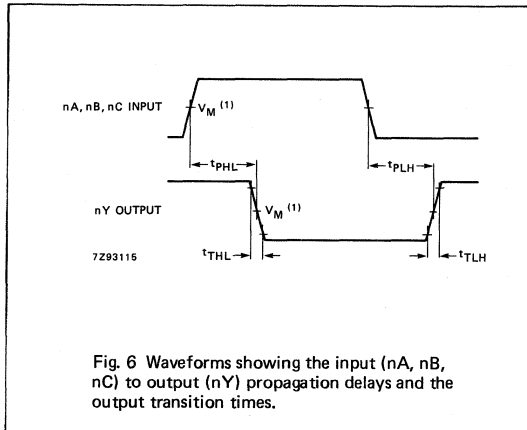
nA, nB, nC INPUT

$V_M$ (1)

$t_{PHL}$

$t_{PLH}$

nY OUTPUT

$V_M$ (1)

7Z93115

$t_{THL}$

$t_{TLH}$

Fig. 6 Waveforms showing the input (nA, nB, nC) to output (nY) propagation delays and the output transition times.